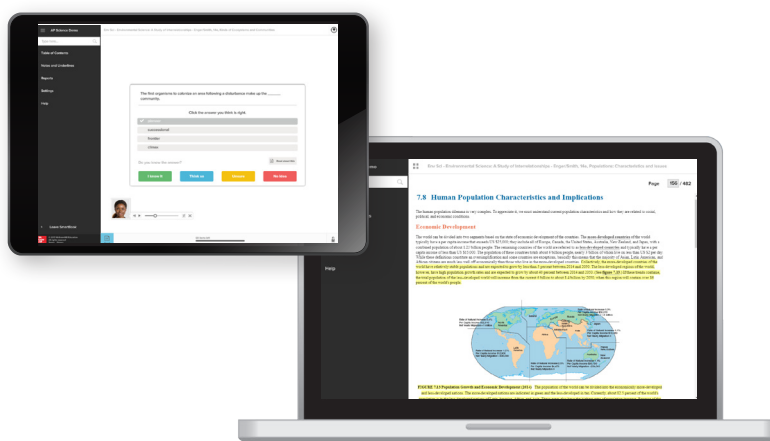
AP Science Demo

Table of Contents

Notes and Underlines

Reports

Settings

Help

The first organisms to colonize an area following a disturbance make up the ______ community.

Click the answer you think is right.

successional

Do you know the answer?

I Know It

Think so

Unsure

No Idea

7.8 Human Population Characteristics and Implications

Page 156 / 462

Economic Development

Help

FIGURE 7.8 Population Growth and Economic Development (2014)